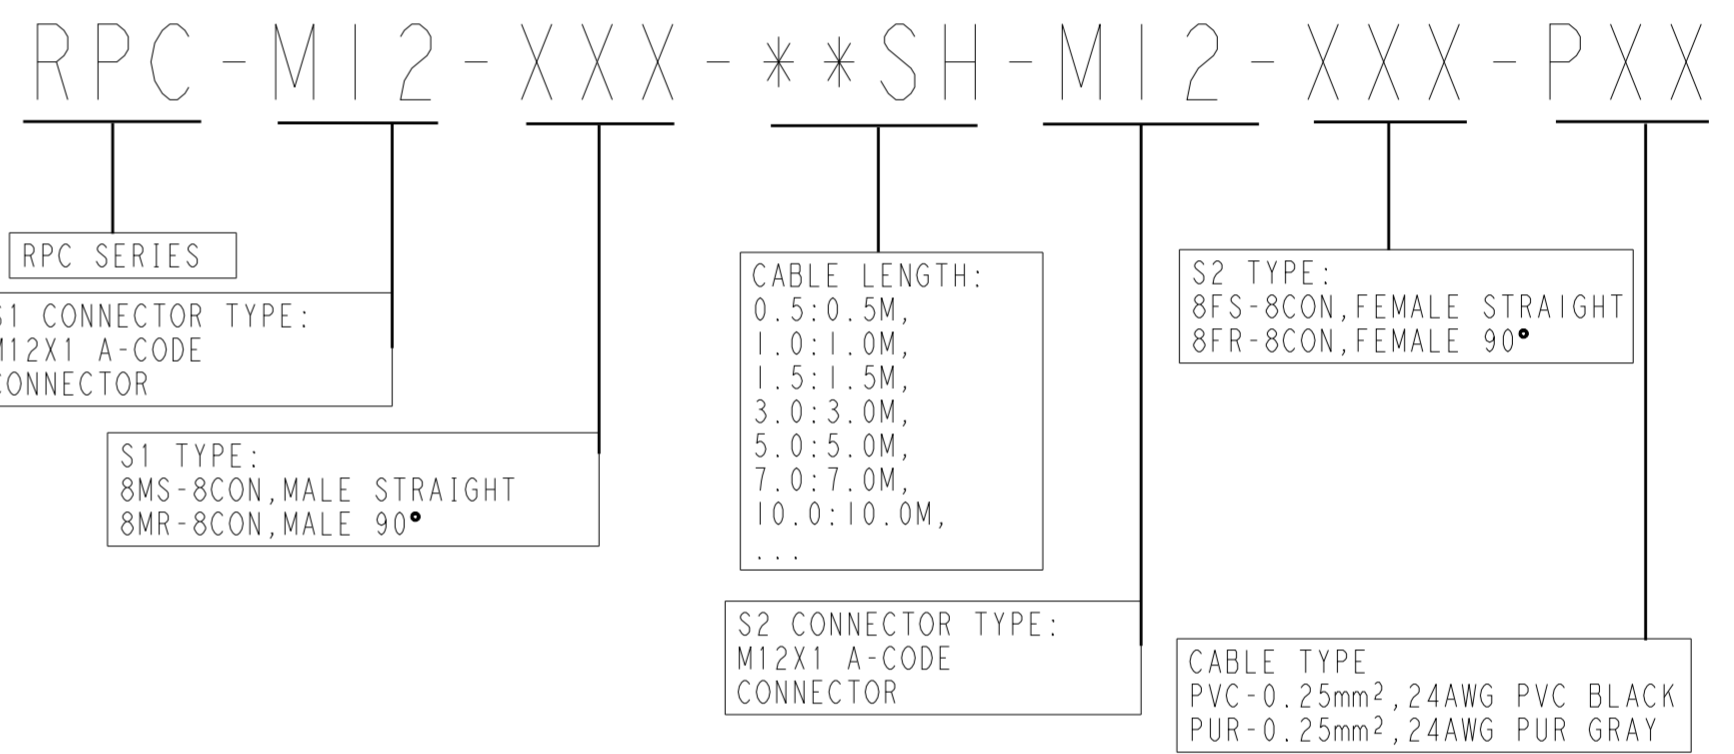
RPC-M12-XXX-**SH-M12-XXX-PXX

RPC SERIES

S1 CONNECTOR TYPE:
M12X1 A-CODE
CONNECTOR

S1 TYPE:
8MS-8CON,MALE STRAIGHT
8MR-8CON,MALE 90°

CABLE LENGTH:
0.5:0.5M,
1.0:1.0M,
1.5:1.5M,
3.0:3.0M,
5.0:5.0M,
7.0:7.0M,
10.0:10.0M,
...

S2 CONNECTOR TYPE:
M12X1 A-CODE
CONNECTOR

S2 TYPE:
8FS-8CON,FEMALE STRAIGHT
8FR-8CON,FEMALE 90°

CABLE TYPE
PVC-0.25mm$^2$,24AWG PVC BLACK
PUR-0.25mm$^2$,24AWG PUR GRAY